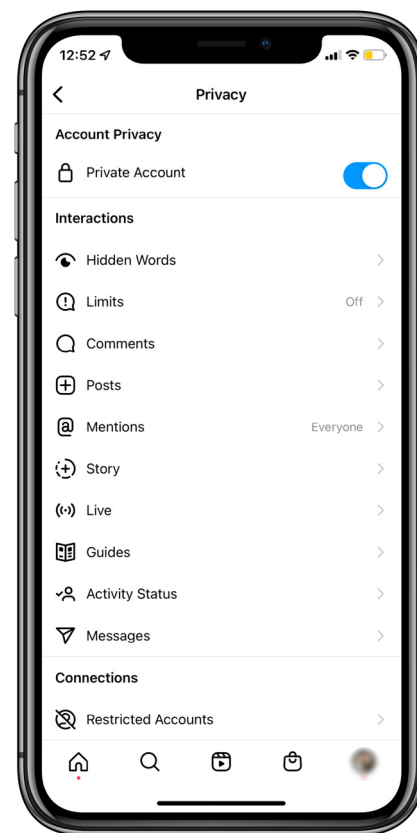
12:52

Privacy

Account Privacy

Private Account

Interactions

Hidden Words

Limits Off

Comments

Posts

Mentions Everyone

Story

Live

Guides

Activity Status

Messages

Connections

Restricted Accounts